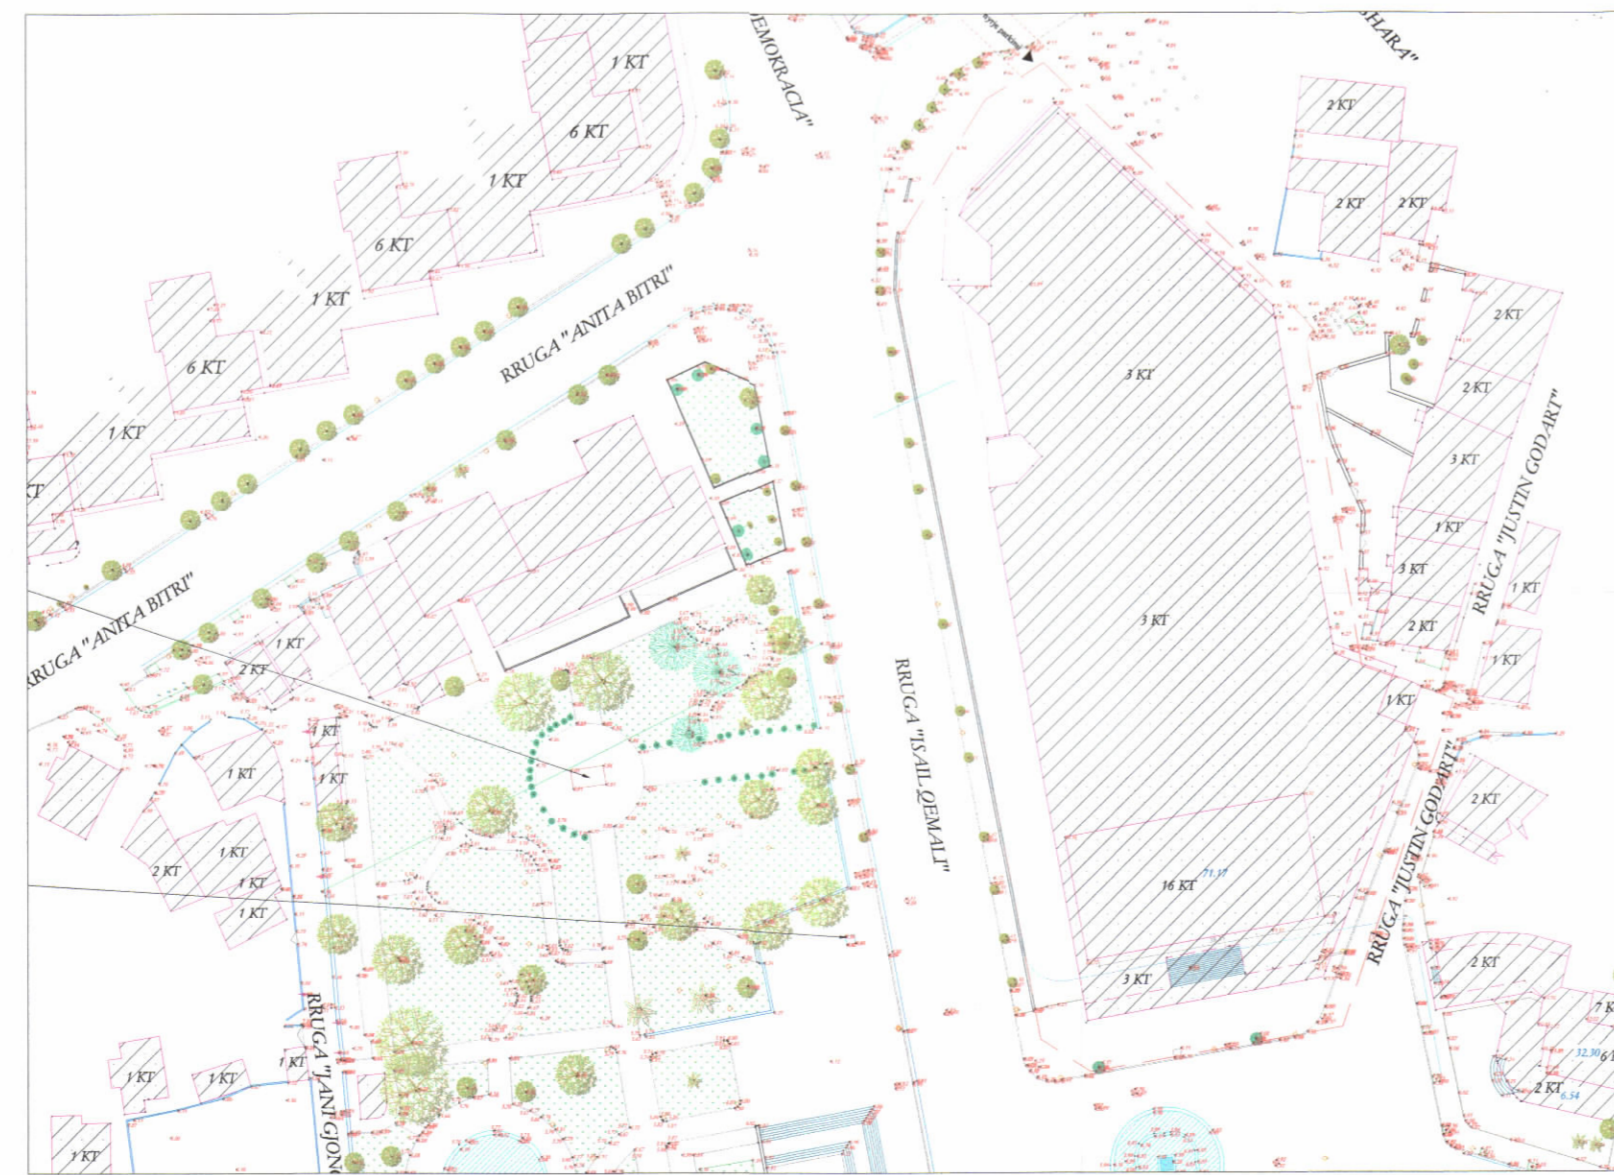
EMOKRACIA"
HARA"
1 KT
6 KT
1 KT
6 KT
1 KT
6 KT
1 KT
KT
RRUGA "ANITA BITRI"
RRUGA "ANITA BITRI"
1 KT
2 KT
1 KT
1 KT
1 KT
2 KT
1 KT
1 KT
1 KT
1 KT
1 KT
1 KT
1 KT
RRUGA "JANI GJONI
RRUGA "ISA'IL QEMALI"
2 KT
2 KT
2 KT
2 KT
2 KT
3 KT
3 KT
3 KT
1 KT
3 KT
2 KT
1 KT
1 KT
1 KT
RRUGA "JUSTIN GODART"
RRUGA "JUSTIN GODART"
2 KT
16 KT 71.17
3 KT
2 KT
7 K
32.90 6
2 KT 6.54